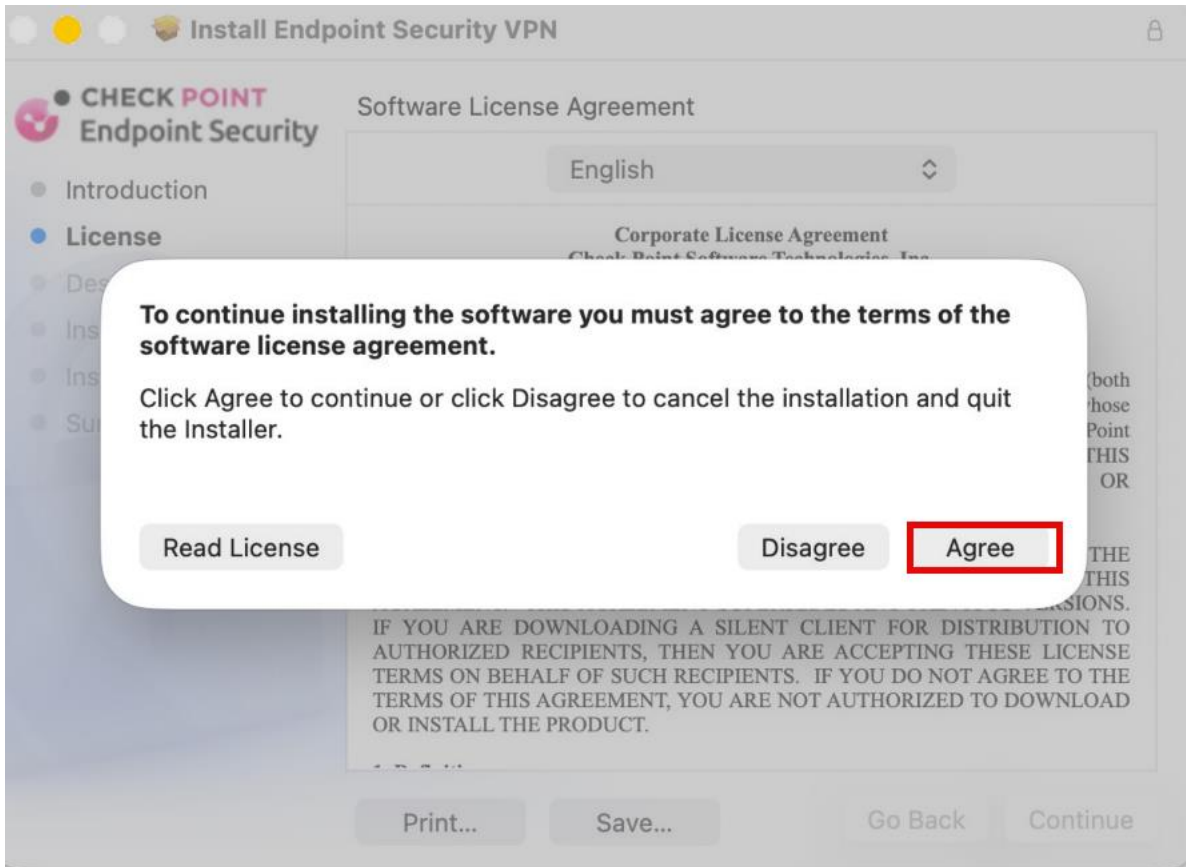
Install Endpoint Security VPN

CHECK POINT
Endpoint Security

Introduction
License
Des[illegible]
Ins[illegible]
Ins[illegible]
Su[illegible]

Software License Agreement

English

Corporate License Agreement
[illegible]

(both
hose
Point
THIS
OR

THE
THIS
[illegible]SIONS.
IF YOU ARE DOWNLOADING A SILENT CLIENT FOR DISTRIBUTION TO AUTHORIZED RECIPIENTS, THEN YOU ARE ACCEPTING THESE LICENSE TERMS ON BEHALF OF SUCH RECIPIENTS. IF YOU DO NOT AGREE TO THE TERMS OF THIS AGREEMENT, YOU ARE NOT AUTHORIZED TO DOWNLOAD OR INSTALL THE PRODUCT.

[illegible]

To continue installing the software you must agree to the terms of the software license agreement.

Click Agree to continue or click Disagree to cancel the installation and quit the Installer.

Read License

Disagree

Agree

Print...

Save...

Go Back

Continue